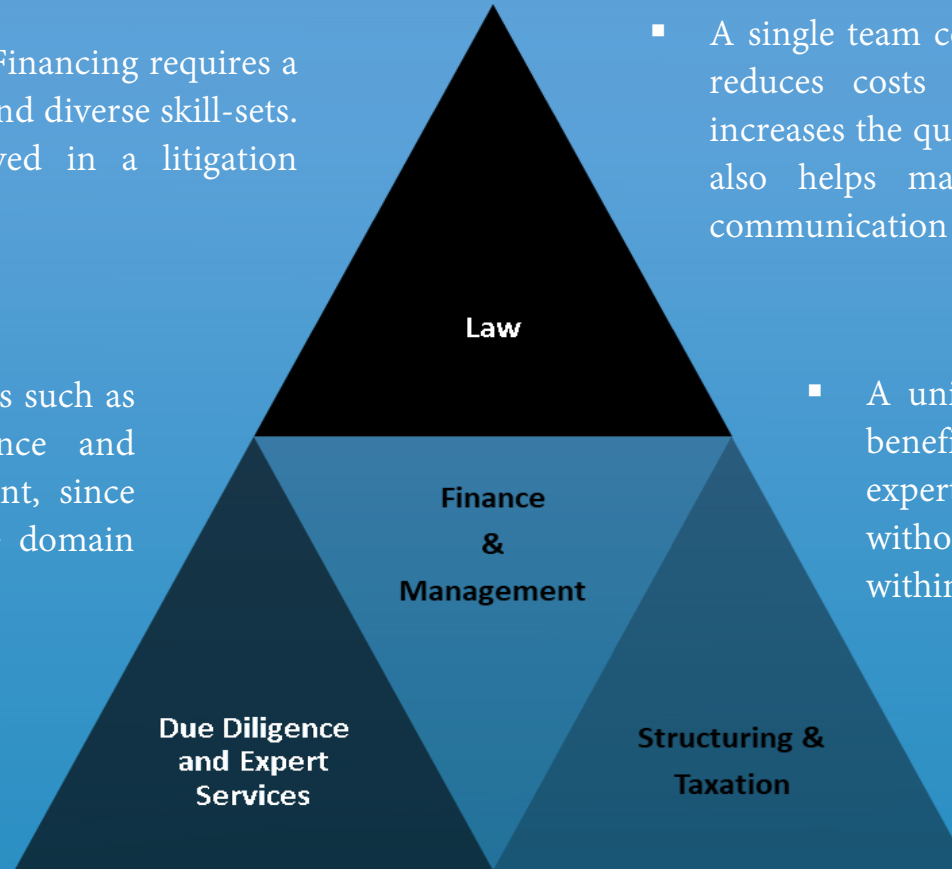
Financing requires a nd diverse skill-sets. ved in a litigation

s such as nce and nt, since domain

Law

Finance & Management

Due Diligence and Expert Services

Structuring & Taxation

▪ A single team c reduces costs increases the qu also helps ma communication

▪ A un benef expert witho withi